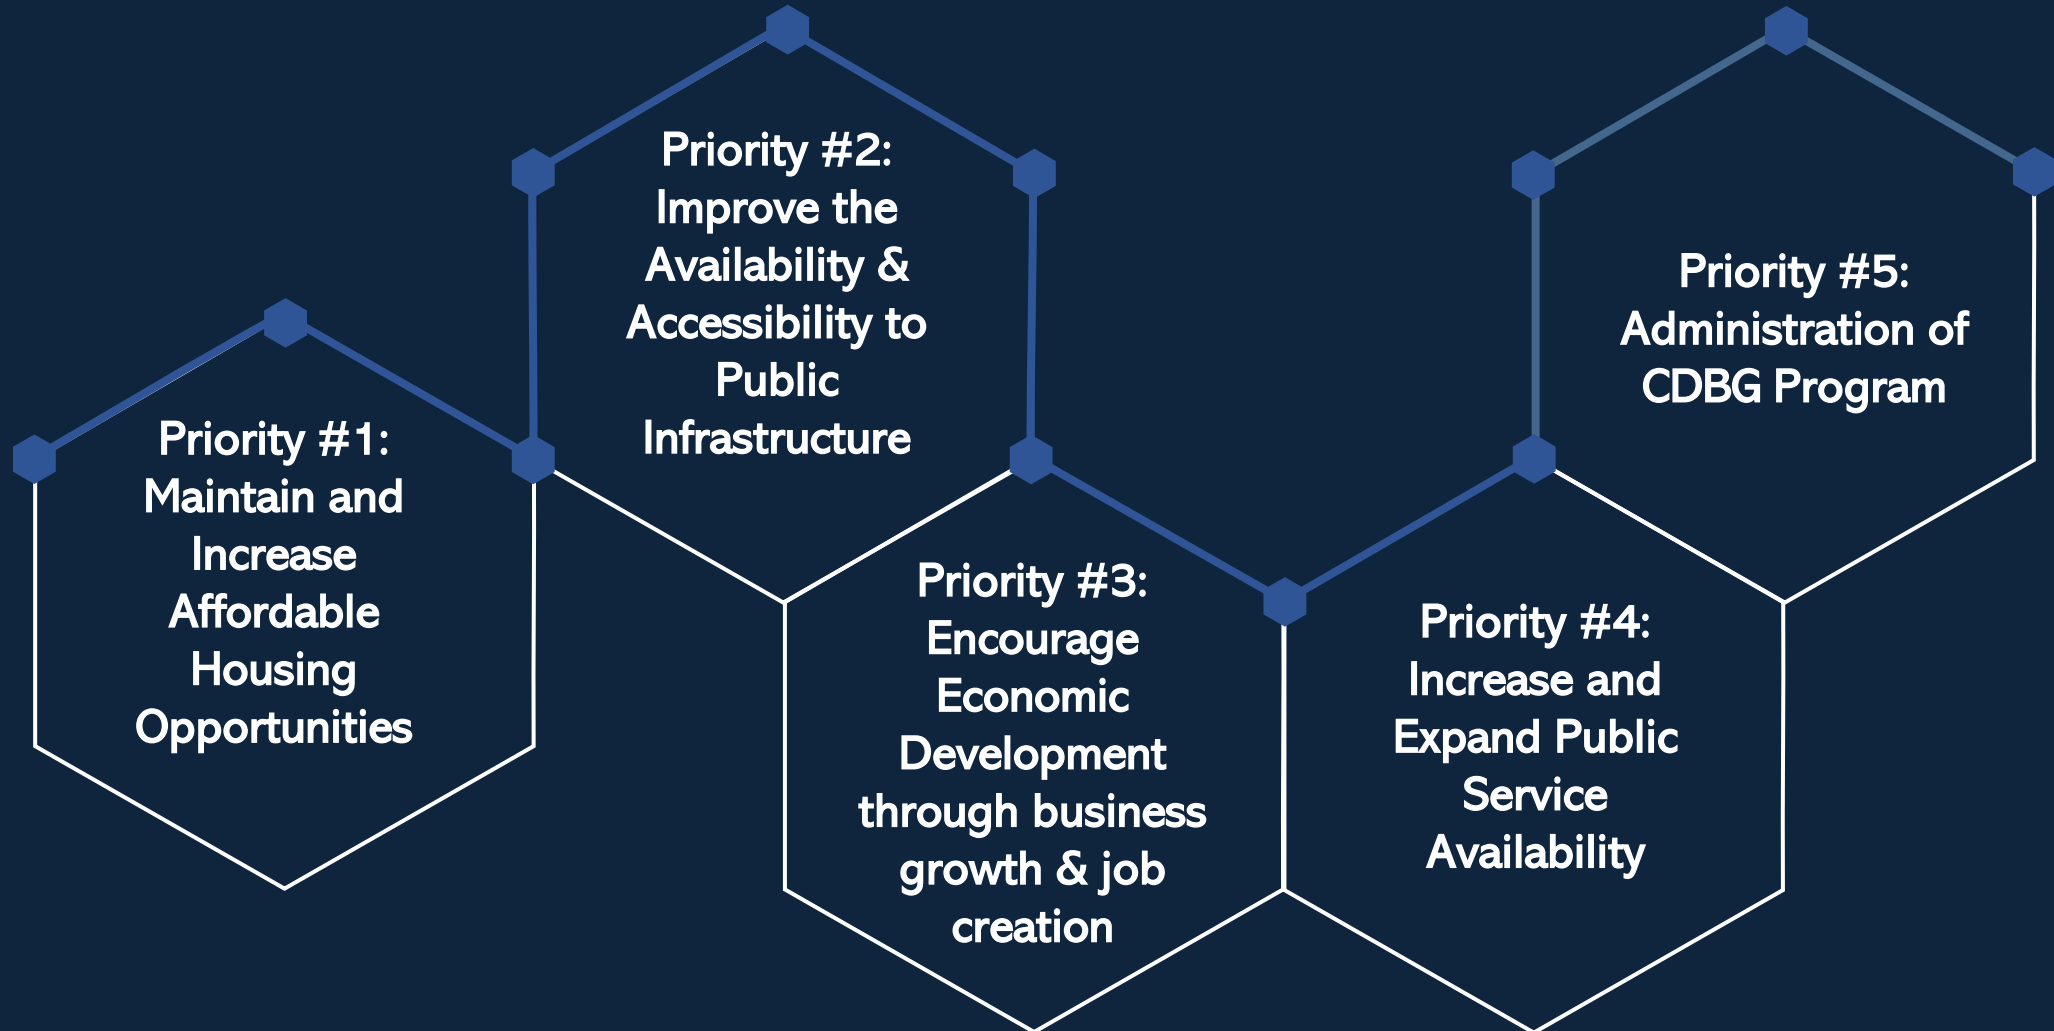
Priority #1: Maintain and Increase Affordable Housing Opportunities

Priority #2: Improve the Availability & Accessibility to Public Infrastructure

Priority #3: Encourage Economic Development through business growth & job creation

Priority #4: Increase and Expand Public Service Availability

Priority #5: Administration of CDBG Program